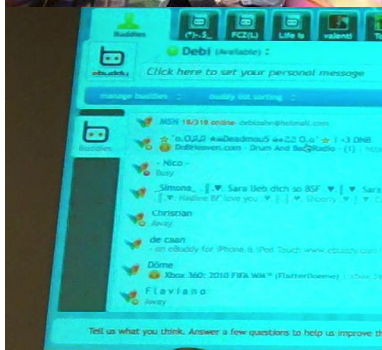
Buddies

(*-.5_

FCZ(L)

Life is

valenti

Debi (Available)

Click here to set your personal message

ebuddy

manage buddies

buddy list sorting

Buddies

MSN 18/318 online debbiaiw@hotmail.com

°o.O,0,0 ●●Deadmau5 ●●.□ O.o° ♥ ! <3 DNB
DnBHeaven.com · Drum And BaSSRadio · (1)

- Nico -
Busy

_Simona_ ║.♥. Sara lieb dich so BSF .♥.║♥ Sara
║.♥. Hadive lif love you .♥.║.♥. Shorny .♥.║.♥.

Christian
Away

de caan
on eBuddy for iPhone & iPod Touch www.ebuddy.com

Dôme
Xbox 360: 2010 FIFA WM™ (FlatterDomme)

Flaviano
Away

Tell us what you think. Answer a few questions to help us improve th